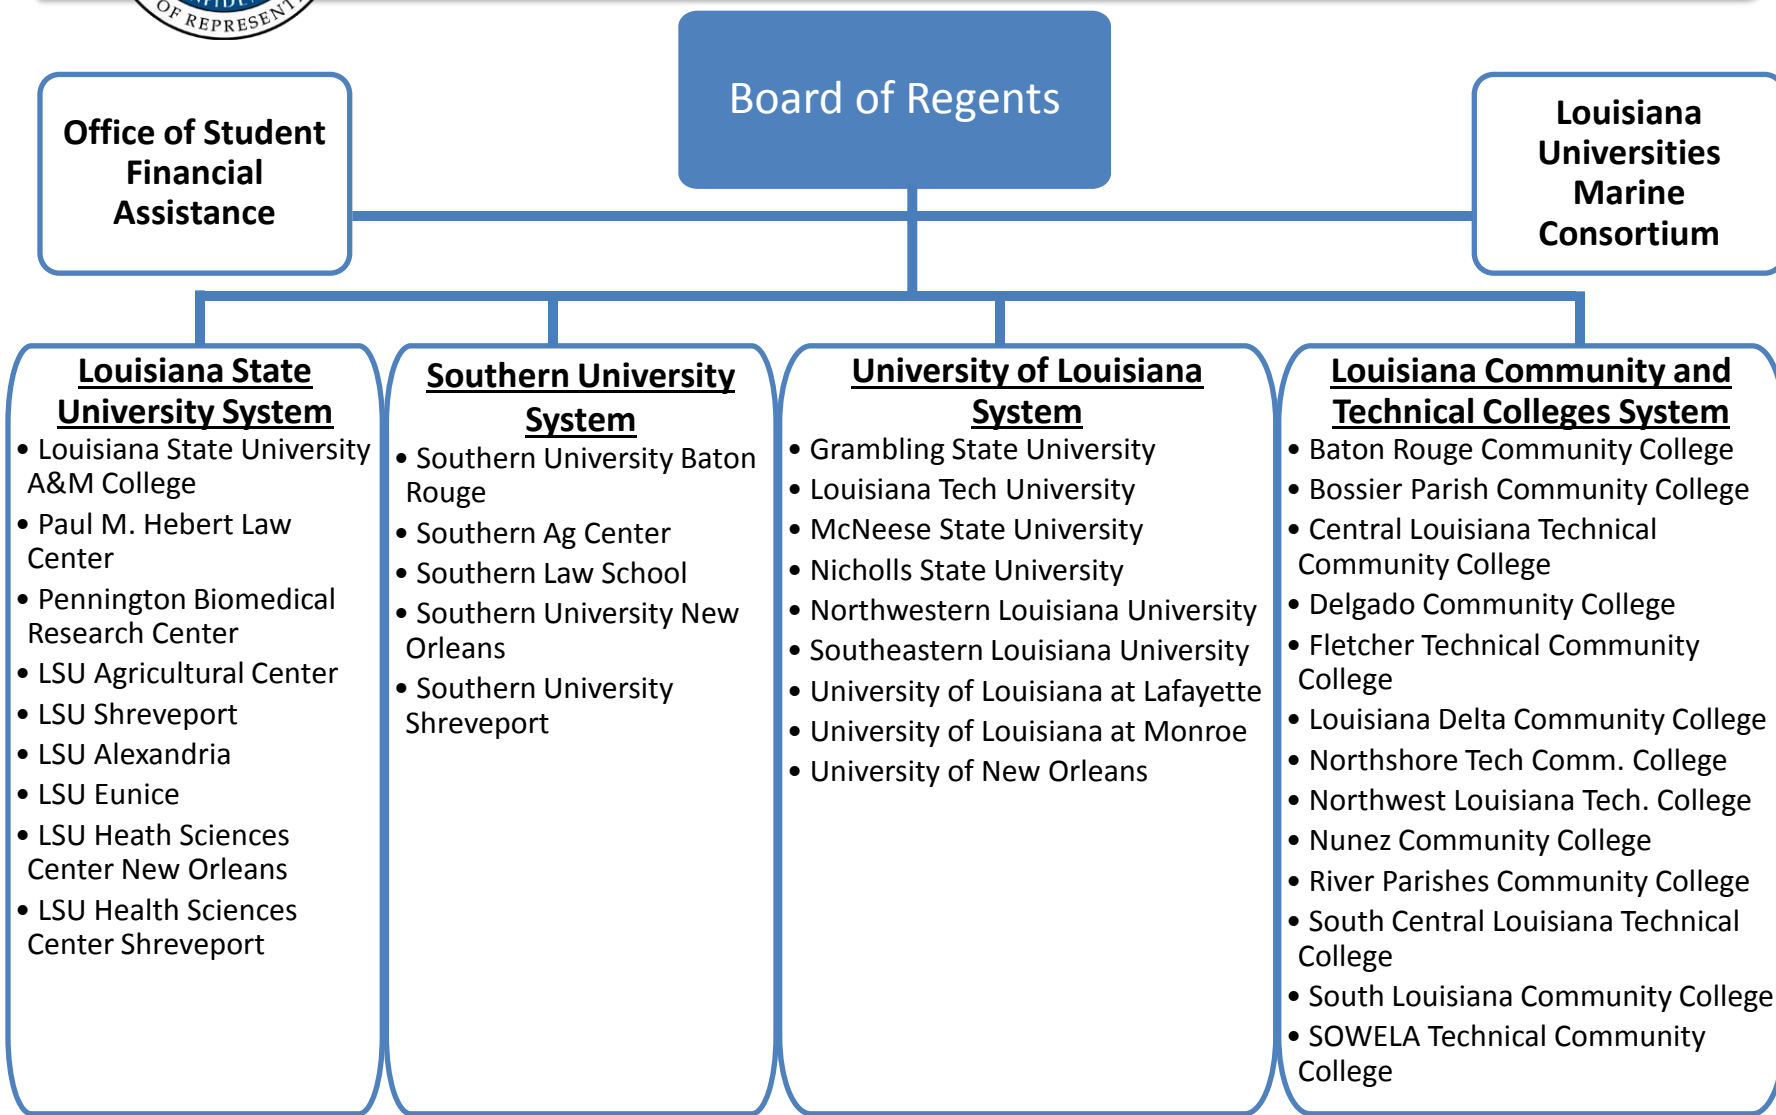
OF REPRESENT

Board of Regents

Office of Student Financial Assistance

Louisiana Universities Marine Consortium

Louisiana State University System
• Louisiana State University A&M College
• Paul M. Hebert Law Center
• Pennington Biomedical Research Center
• LSU Agricultural Center
• LSU Shreveport
• LSU Alexandria
• LSU Eunice
• LSU Heath Sciences Center New Orleans
• LSU Health Sciences Center Shreveport

Southern University System
• Southern University Baton Rouge
• Southern Ag Center
• Southern Law School
• Southern University New Orleans
• Southern University Shreveport

University of Louisiana System
• Grambling State University
• Louisiana Tech University
• McNeese State University
• Nicholls State University
• Northwestern Louisiana University
• Southeastern Louisiana University
• University of Louisiana at Lafayette
• University of Louisiana at Monroe
• University of New Orleans

Louisiana Community and Technical Colleges System
• Baton Rouge Community College
• Bossier Parish Community College
• Central Louisiana Technical Community College
• Delgado Community College
• Fletcher Technical Community College
• Louisiana Delta Community College
• Northshore Tech Comm. College
• Northwest Louisiana Tech. College
• Nunez Community College
• River Parishes Community College
• South Central Louisiana Technical College
• South Louisiana Community College
• SOWELA Technical Community College